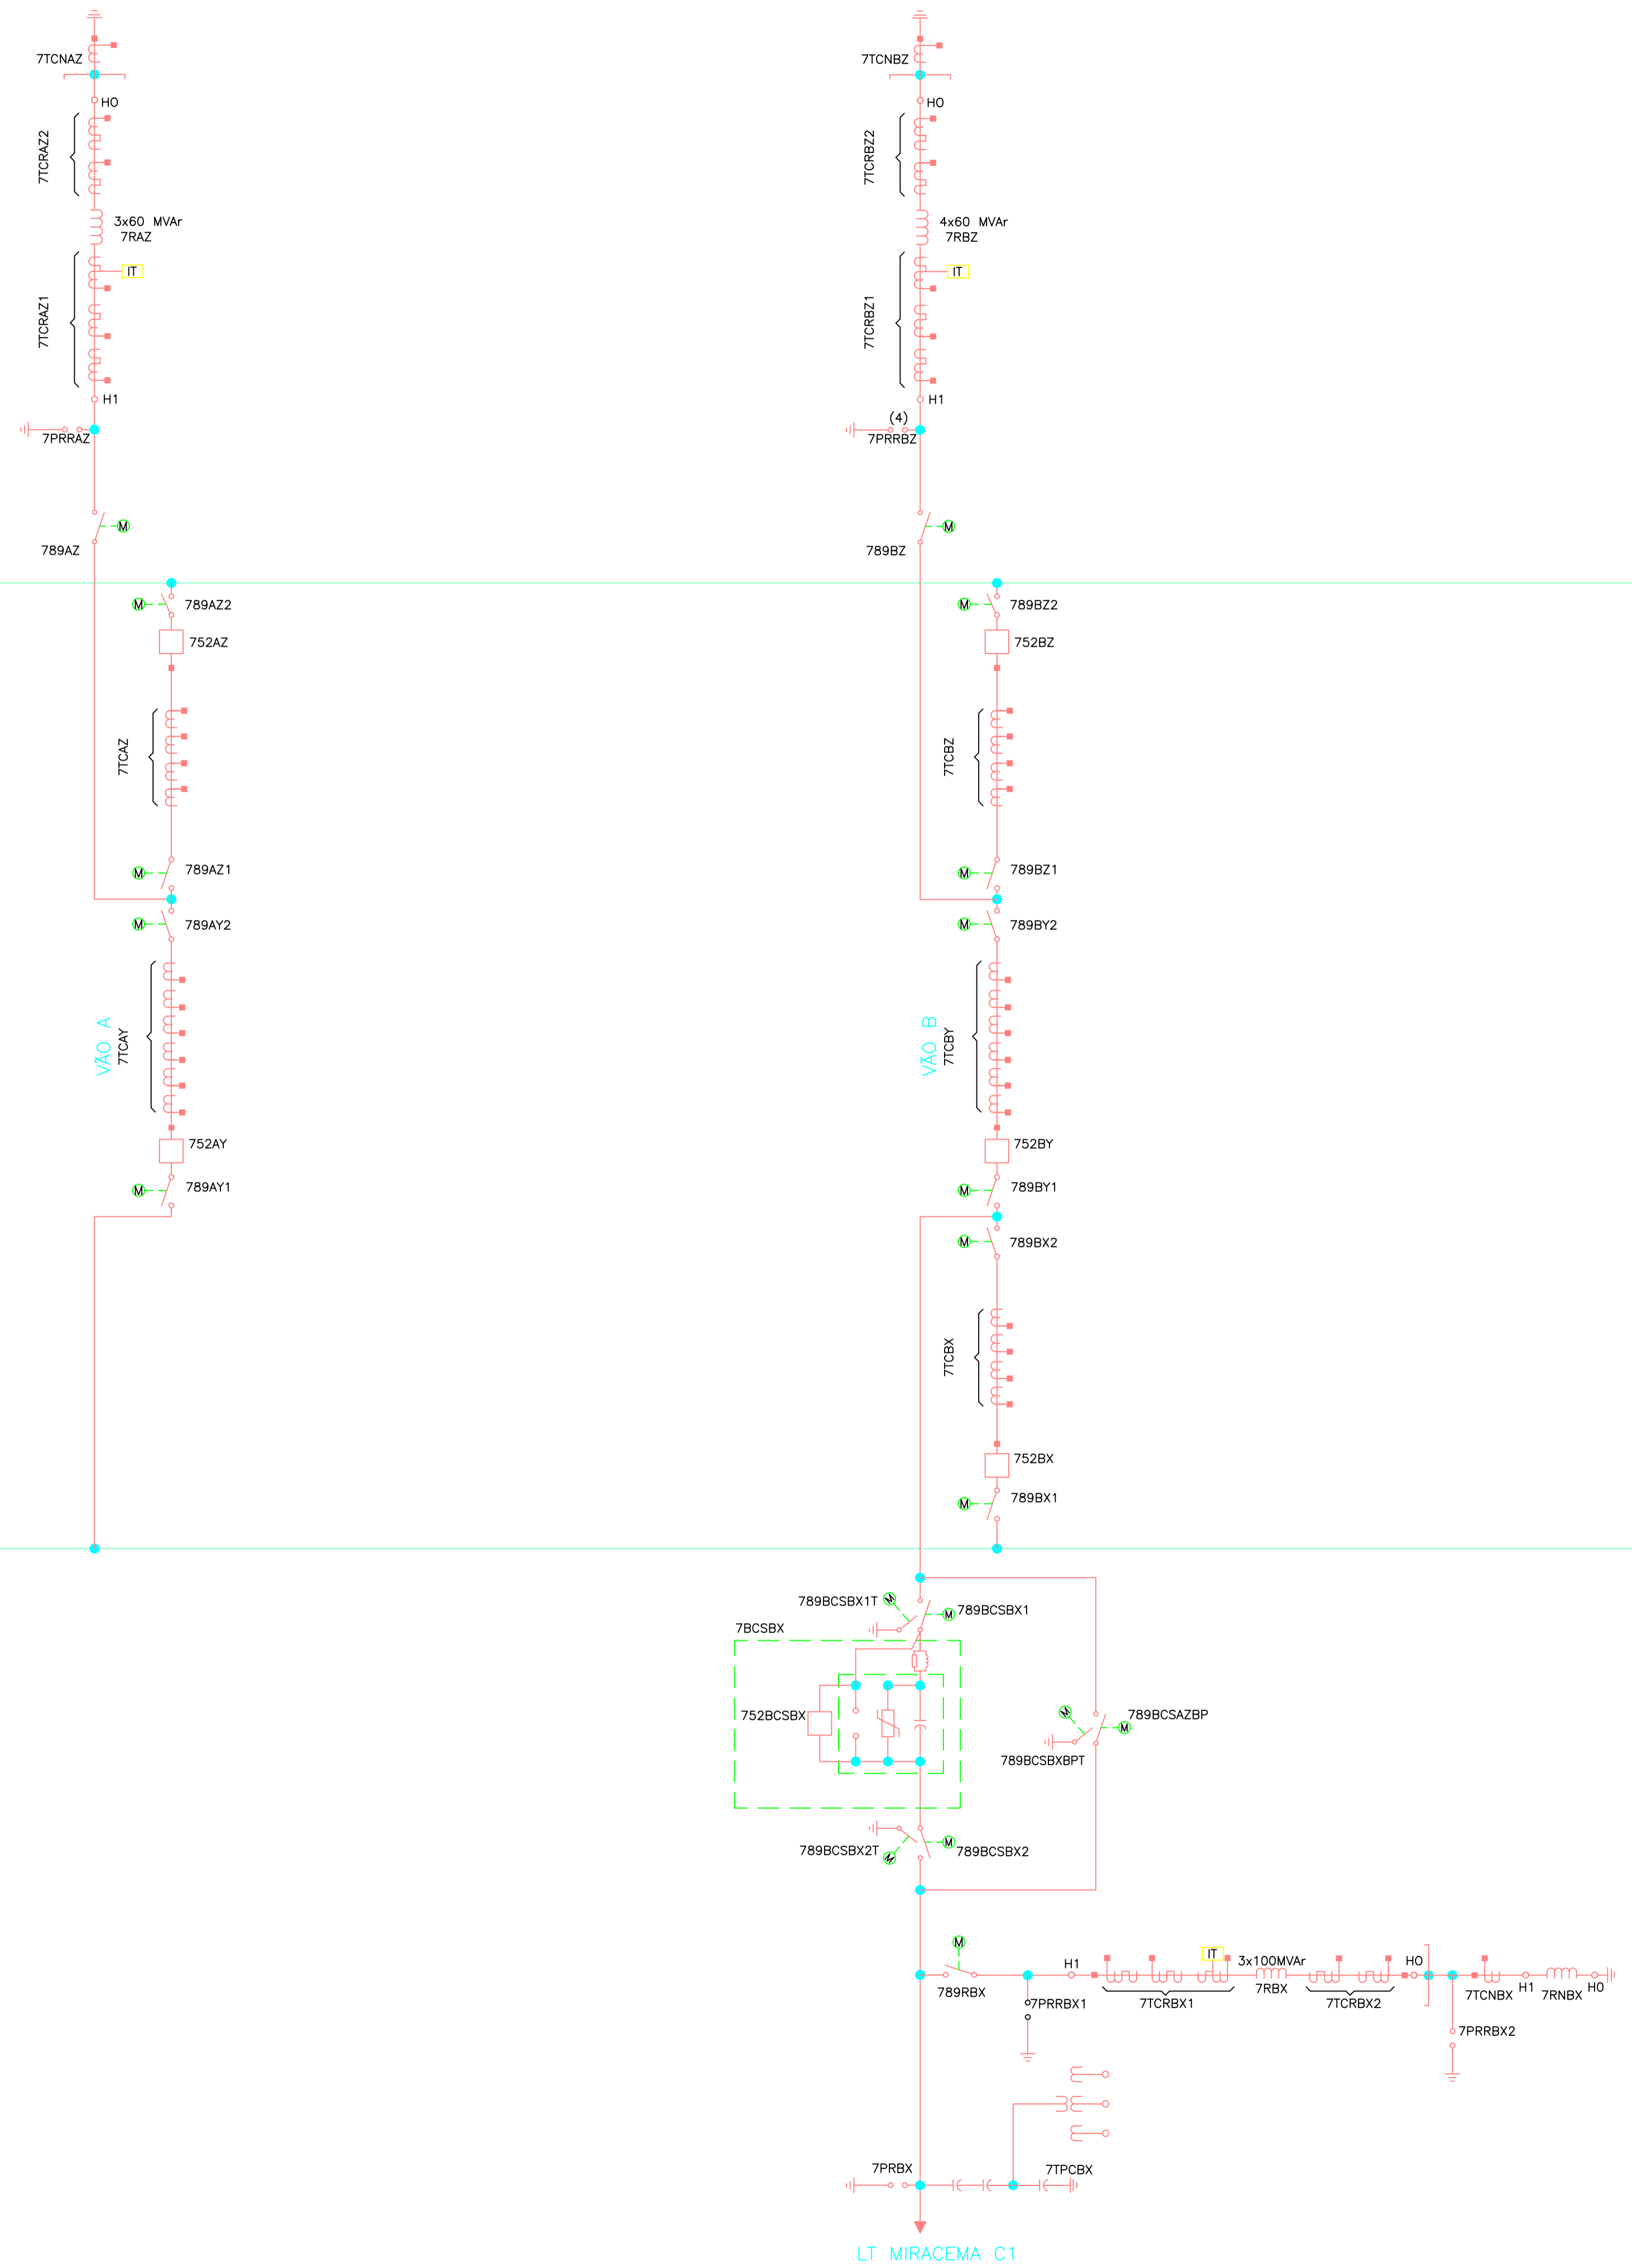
7TCNAZ
HO
7TCRAZ2
3x60 MVAr
7RAZ
IT
7TCRAZ1
H1
7PRRAZ
789AZ

7TCNBZ
HO
7TCRBZ2
4x60 MVAr
7RBZ
IT
7TCRBZ1
H1
(4)
7PRRBZ
789BZ

789AZ2
752AZ
7TCAZ
789AZ1
789AY2
VÃO A
7TCAY
752AY
789AY1

789BZ2
752BZ
7TCBZ
789BZ1
789BY2
VÃO B
7TCBY
752BY
789BY1
789BX2
7TCBX
752BX
789BX1

789BCSBX1T
789BCSBX1
7BCSBX
752BCSBX
789BCSAZBP
789BCSBXBPT
789BCSBX2T
789BCSBX2

789RBX
H1
7PRRBX1
7TCRBX1
IT
3x100MVAr
7RBX
7TCRBX2
HO
7TCNBX
H1
7RNBX
HO
7PRRBX2

7PRBX
7TPCBX
LT MIRACEMA C1